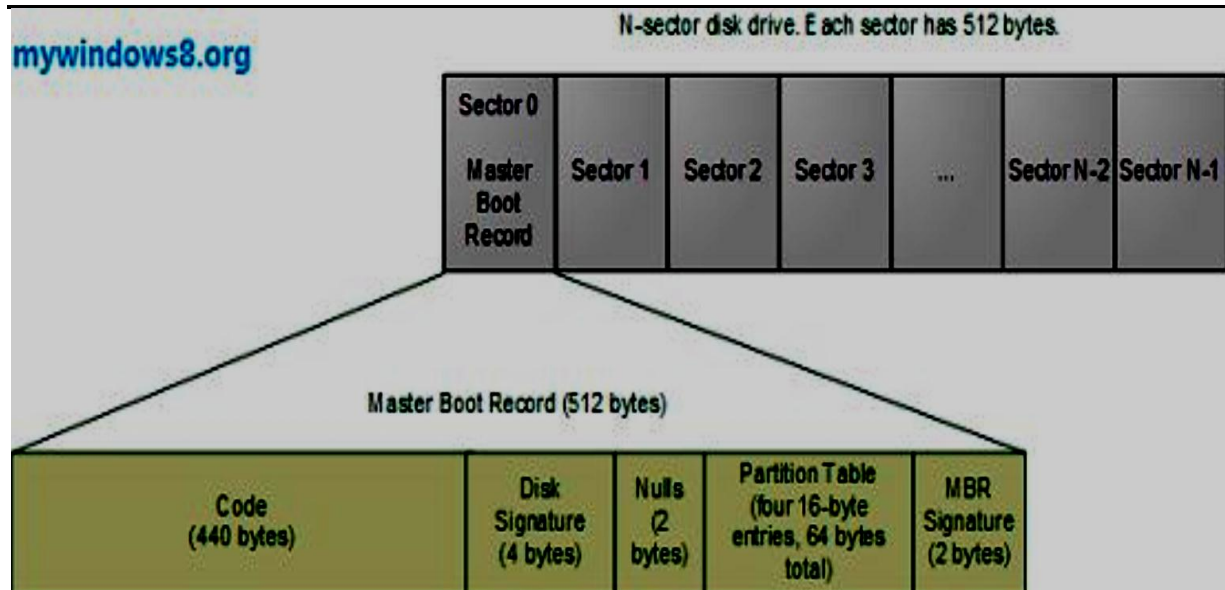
mywindows8.org

N-sector disk drive. E ach sector has 512 bytes.

Sector 0

Master Boot Record

Sector 1

Sector 2

Sector 3

...

Sector N-2

Sector N-1

Master Boot Record (512 bytes)

Code (440 bytes)

Disk Signature (4 bytes)

Nulls (2 bytes)

Partition Table (four 16-byte entries, 64 bytes total)

MBR Signature (2 bytes)